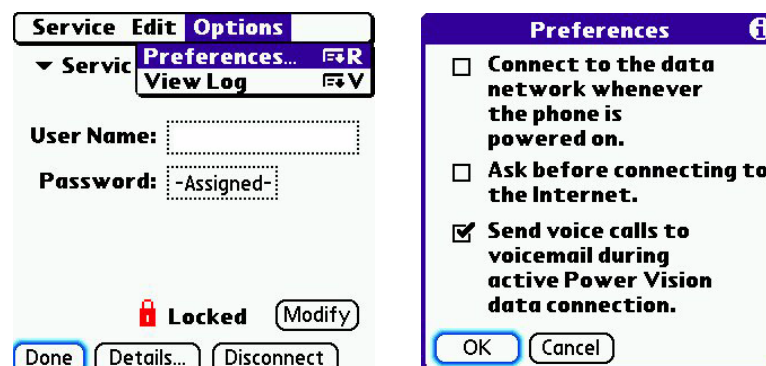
Service Edit Options
Preferences... R
View Log V
▾ Servic

User Name:

Password: -Assigned-

Locked Modify

Done Details... Disconnect

Preferences i

☐ Connect to the data network whenever the phone is powered on.

☐ Ask before connecting to the Internet.

☑ Send voice calls to voicemail during active Power Vision data connection.

OK Cancel